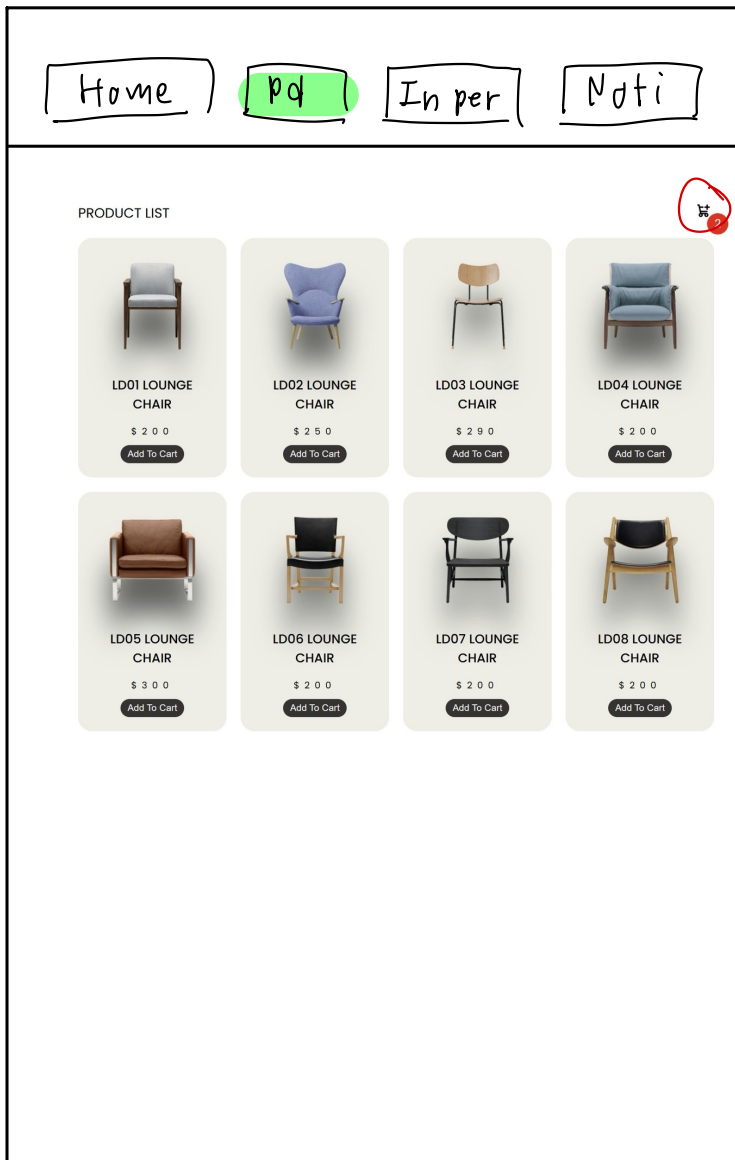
Home

pd

In per

Noti

PRODUCT LIST

2

LD01 LOUNGE CHAIR

$ 2 0 0

Add To Cart

LD02 LOUNGE CHAIR

$ 2 5 0

Add To Cart

LD03 LOUNGE CHAIR

$ 2 9 0

Add To Cart

LD04 LOUNGE CHAIR

$ 2 0 0

Add To Cart

LD05 LOUNGE CHAIR

$ 3 0 0

Add To Cart

LD06 LOUNGE CHAIR

$ 2 0 0

Add To Cart

LD07 LOUNGE CHAIR

$ 2 0 0

Add To Cart

LD08 LOUNGE CHAIR

$ 2 0 0

Add To Cart